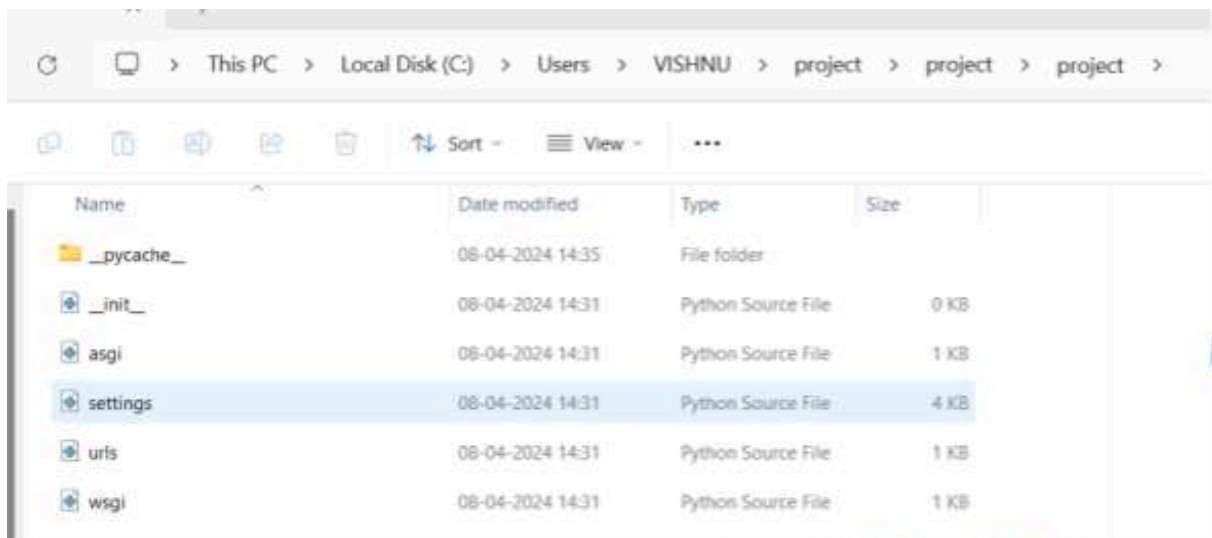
This PC > Local Disk (C:) > Users > VISHNU > project > project > project >

Sort View ...

| Name | Date modified | Type | Size |
|---|---|---|---|
| \_\_pycache\_\_ | 08-04-2024 14:35 | File folder | |
| \_\_init\_\_ | 08-04-2024 14:31 | Python Source File | 0 KB |
| asgi | 08-04-2024 14:31 | Python Source File | 1 KB |
| settings | 08-04-2024 14:31 | Python Source File | 4 KB |
| urls | 08-04-2024 14:31 | Python Source File | 1 KB |
| wsgi | 08-04-2024 14:31 | Python Source File | 1 KB |